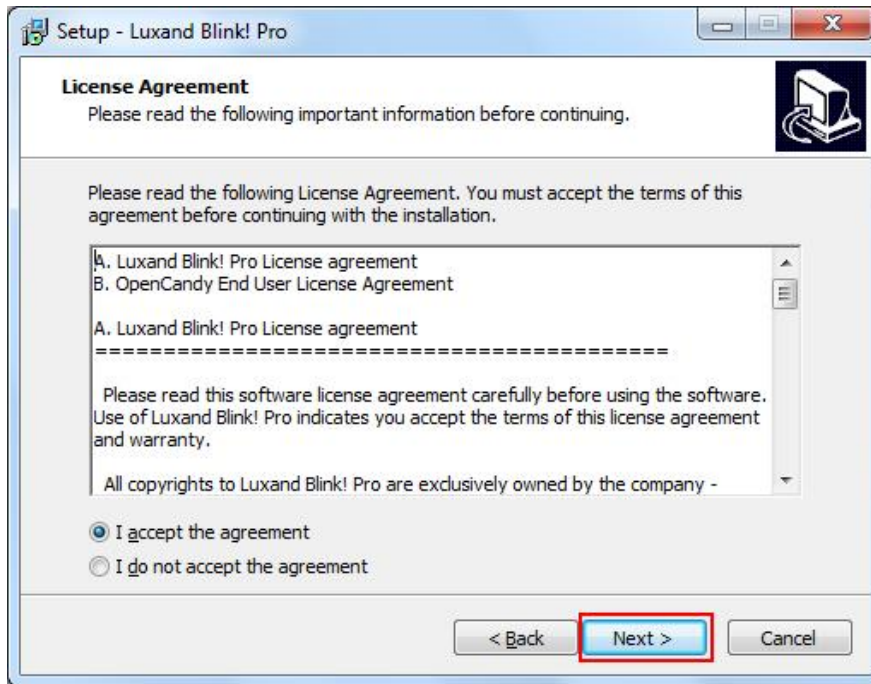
Setup - Luxand Blink! Pro

License Agreement
Please read the following important information before continuing.

Please read the following License Agreement. You must accept the terms of this agreement before continuing with the installation.

A. Luxand Blink! Pro License agreement
B. OpenCandy End User License Agreement

A. Luxand Blink! Pro License agreement
============================================

Please read this software license agreement carefully before using the software. Use of Luxand Blink! Pro indicates you accept the terms of this license agreement and warranty.

All copyrights to Luxand Blink! Pro are exclusively owned by the company -

I accept the agreement
I do not accept the agreement

< Back
Next >
Cancel